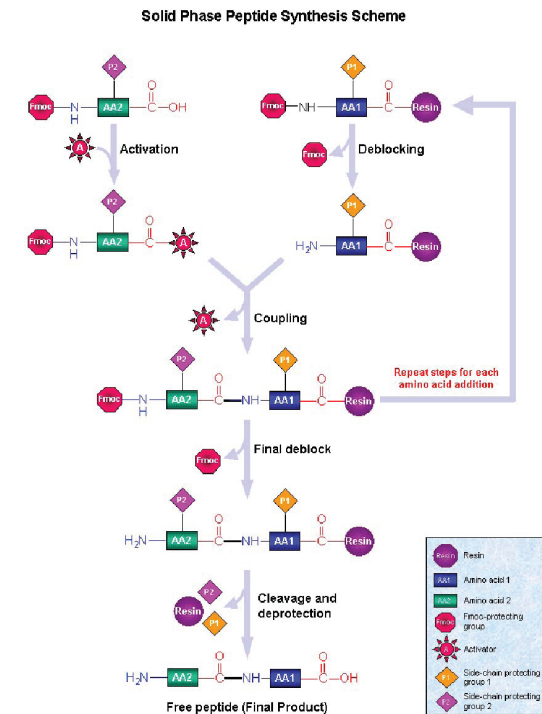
Solid Phase Peptide Synthesis Scheme

P2
Fmoc N H AA2 C O OH

P1
Fmoc NH AA1 C O Resin

A Activation

Fmoc Deblocking

P2
Fmoc N H AA2 C O A

P1
$H_2N$ AA1 C O Resin

A Coupling

P2 P1
Fmoc N H AA2 C O NH AA1 C O Resin

Repeat steps for each amino acid addition

Fmoc Final deblock

P2 P1
$H_2N$ AA2 C O NH AA1 C O Resin

Resin P2 P1 Cleavage and deprotection

$H_2N$ AA2 C O NH AA1 C O OH

Free peptide (Final Product)

Resin Resin
AA1 Amino acid 1
AA2 Amino acid 2
Fmoc Fmoc-protecting group
A Activator
P1 Side-chain protecting group 1
P2 Side-chain protecting group 2